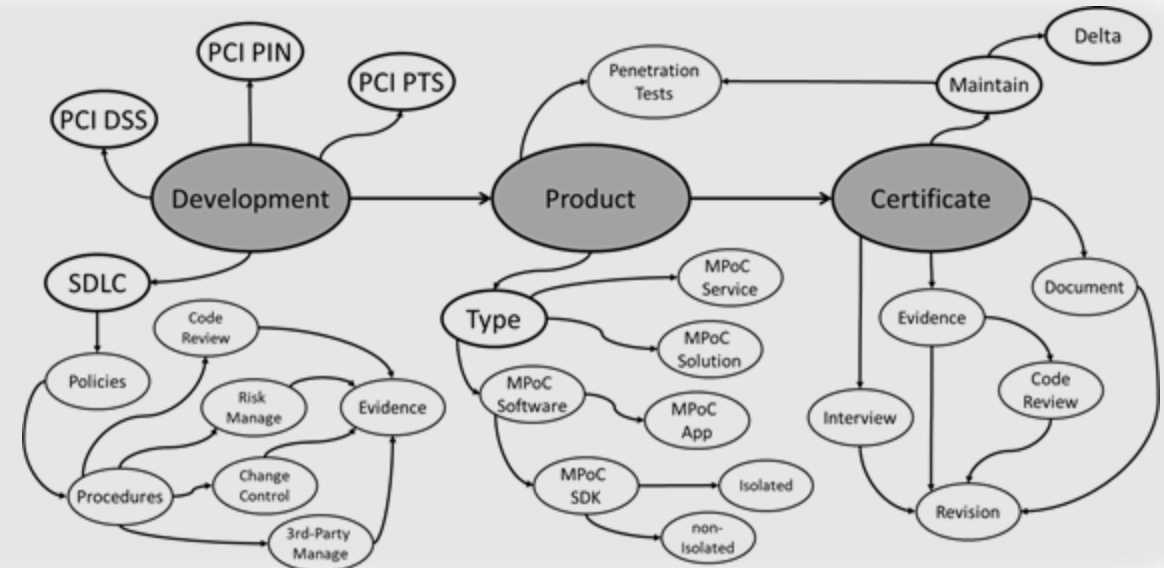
PCI PIN

PCI PTS

PCI DSS

Development

SDLC

Policies

Code Review

Risk Manage

Evidence

Procedures

Change Control

3rd-Party Manage

Penetration Tests

Product

Type

MPoC Service

MPoC Solution

MPoC Software

MPoC App

MPoC SDK

Isolated

non-Isolated

Delta

Maintain

Certificate

Document

Evidence

Code Review

Interview

Revision